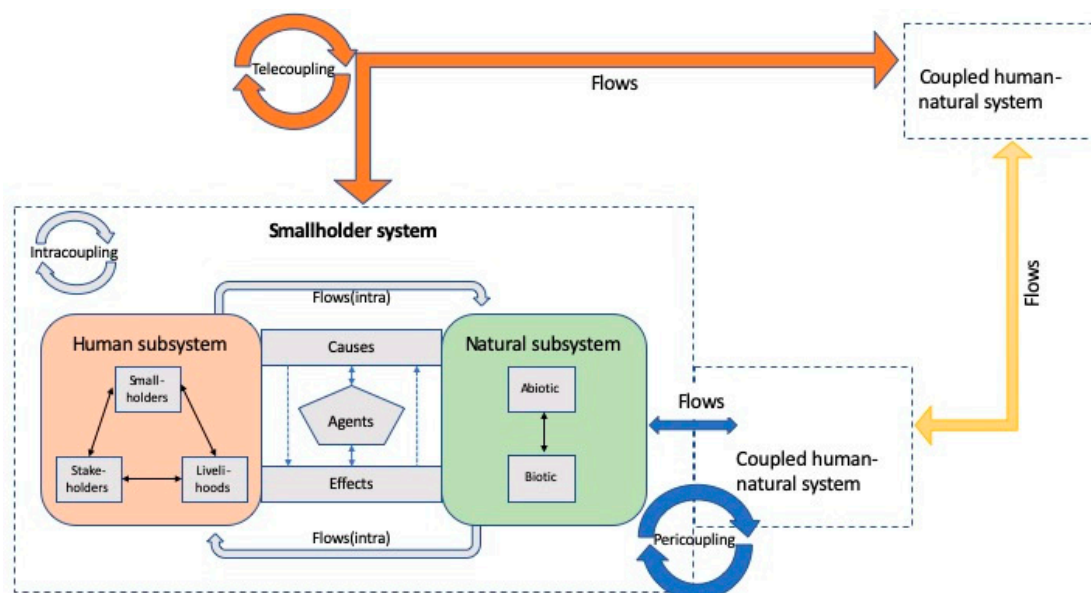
Telecoupling

Flows

Coupled human-natural system

Smallholder system

Intracoupling

Flows(intra)

Human subsystem

Small-holders

Stake-holders

Liveli-hoods

Causes

Agents

Effects

Natural subsystem

Abiotic

Biotic

Flows

Flows

Coupled human-natural system

Flows(intra)

Pericoupling